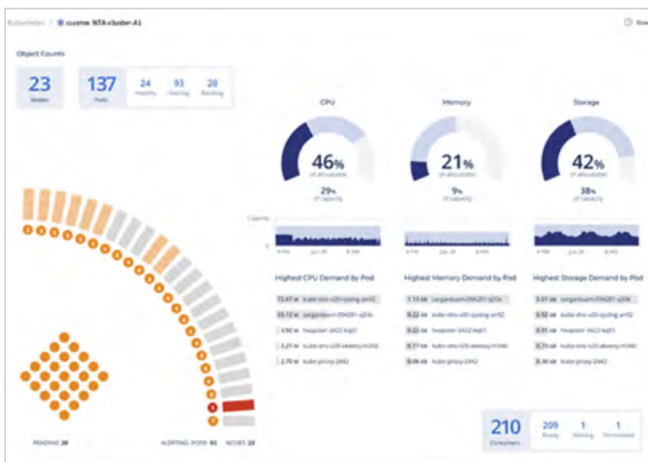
Kubernetes / custne NTA-cluster-A1

Now

Object Counts

23
Nodes

137
Pods

24
Healthy

93
Failing

20
Pending

CPU

46%
of allocatable

29%
of capacity

Memory

21%
of allocatable

9%
of capacity

Storage

42%
of allocatable

38%
of capacity

Capacity

Highest CPU Demand by Pod

72.47 m kube-dns-v20-zpdng-arr02

55.12 m sargantuum-094281-s234

3.92 m heapster-3422-kqd1

2.21 m kube-dns-v20-ebeeng-m346

2.70 m kube-proxy-2442

Highest Memory Demand by Pod

1.13 GB sargantuum-094281-s234

0.22 GB kube-dns-v20-zpdng-arr02

0.22 GB heapster-3422-kqd1

0.17 GB kube-dns-v20-ebeeng-m346

0.06 GB kube-proxy-2442

Highest Storage Demand by Pod

3.31 GB sargantuum-094281-s234

0.92 GB kube-dns-v20-zpdng-arr02

0.91 GB heapster-3422-kqd1

0.71 GB kube-dns-v20-ebeeng-m346

0.30 GB kube-proxy-2442

PENDING 20

ALERTING PODS 93

NODES 23

210
Containers

209
Ready

1
Waiting

1
Terminated